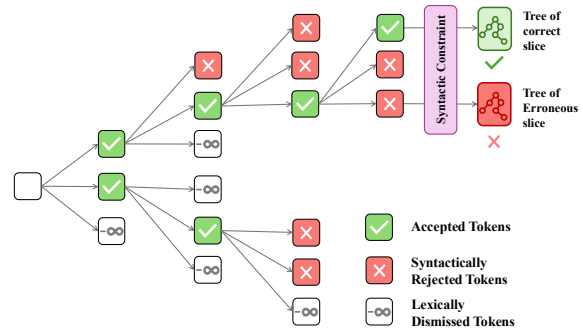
Syntactic Constraint

Tree of correct slice

Tree of Erroneous slice

$-\infty$

$-\infty$

$-\infty$

$-\infty$

$-\infty$

Accepted Tokens

Syntactically Rejected Tokens

$-\infty$

Lexically Dismissed Tokens